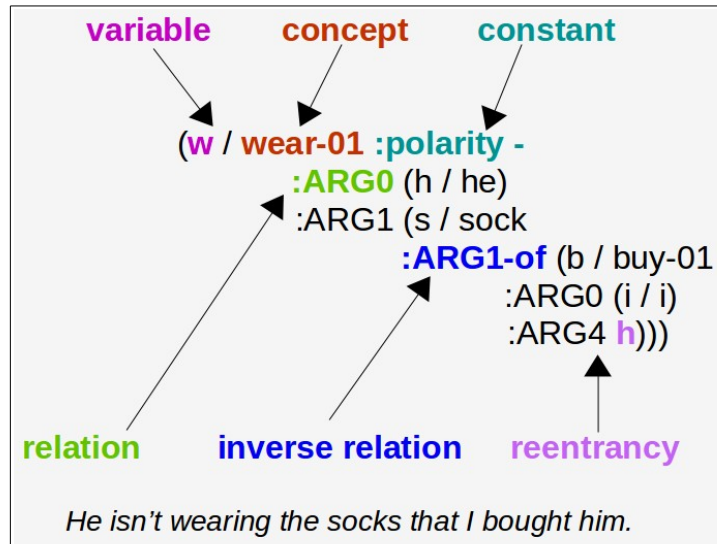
variable concept constant

(w / wear-01 :polarity -
:ARG0 (h / he)
:ARG1 (s / sock
:ARG1-of (b / buy-01
:ARG0 (i / i)
:ARG4 h)))

relation inverse relation reentrancy

He isn't wearing the socks that I bought him.